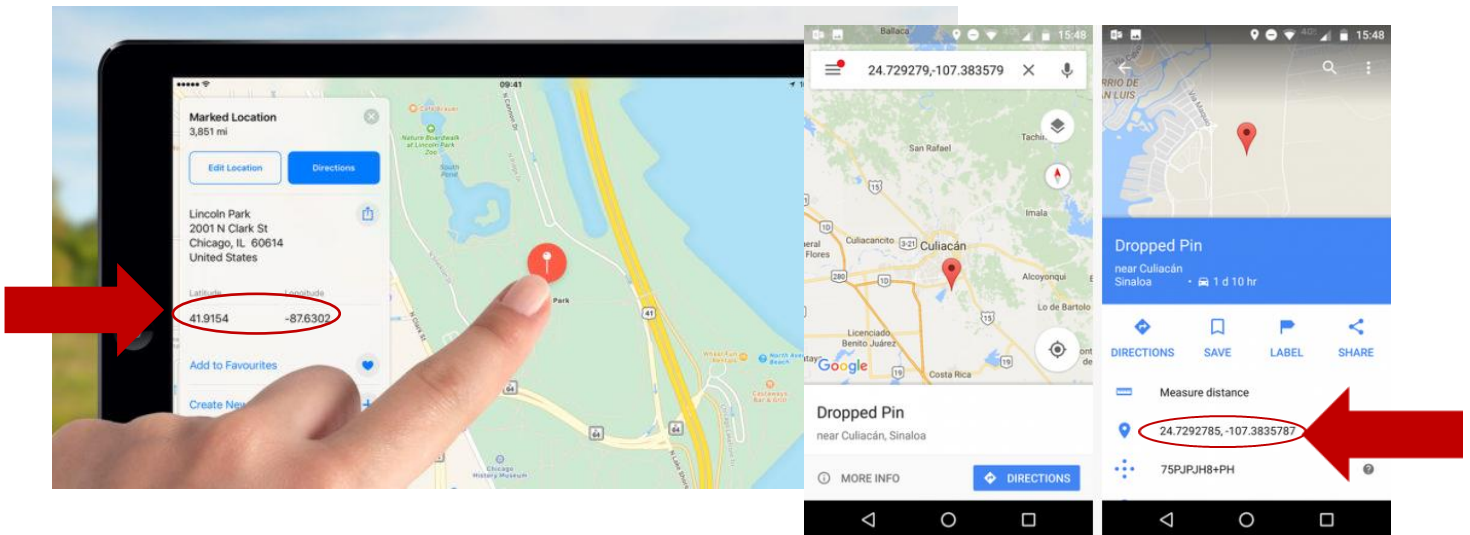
09:41

Marked Location
3,851 mi

Edit Location
Directions

Lincoln Park
2001 N Clark St
Chicago, IL 60614
United States

Latitude
41.9154
Longitude
-87.6302

Add to Favourites

Create New

Cafe Brauer
Nature Boardwalk at Lincoln Park Zoo
South Pond
Park
41
North Avenue Beach
Castaways Bar & Grill
Chicago History Museum
64

Ballaca
15:48

24.729279,-107.383579

San Rafael
Tacha
Imala
Culiacancito
Culiacán
Flores
Alcoyonqui
Lo de Bartolo
Licenciado Benito Juárez
Costa Rica
Google

Dropped Pin
near Culiacán, Sinaloa

MORE INFO
DIRECTIONS

15:48

Dropped Pin
near Culiacán
Sinaloa · 1 d 10 hr

DIRECTIONS
SAVE
LABEL
SHARE

Measure distance

24.7292785, -107.3835787

75PJPJH8+PH